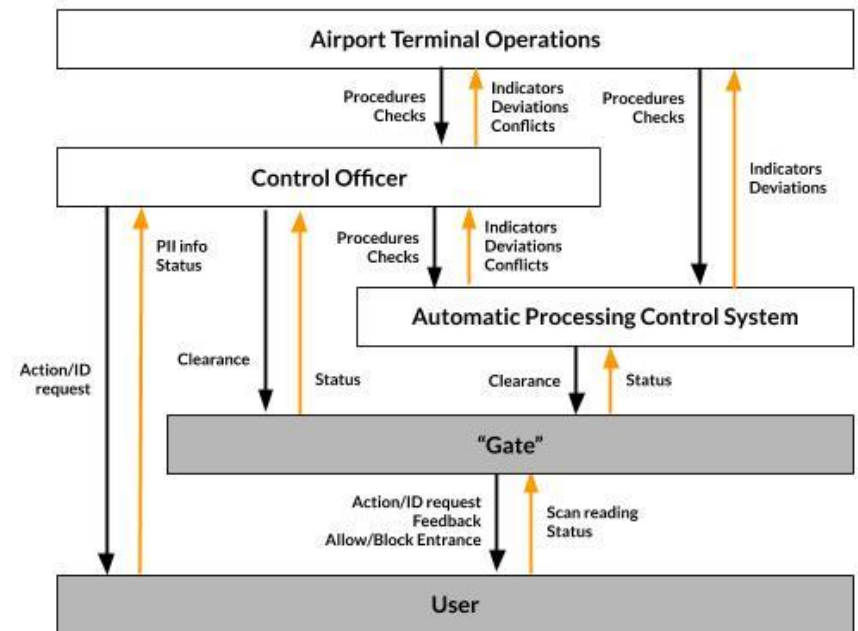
Airport Terminal Operations

Procedures
Checks

Indicators
Deviations
Conflicts

Procedures
Checks

Indicators
Deviations

Control Officer

PII info
Status

Procedures
Checks

Indicators
Deviations
Conflicts

Automatic Processing Control System

Action/ID
request

Clearance

Status

Clearance

Status

"Gate"

Action/ID request
Feedback
Allow/Block Entrance

Scan reading
Status

User